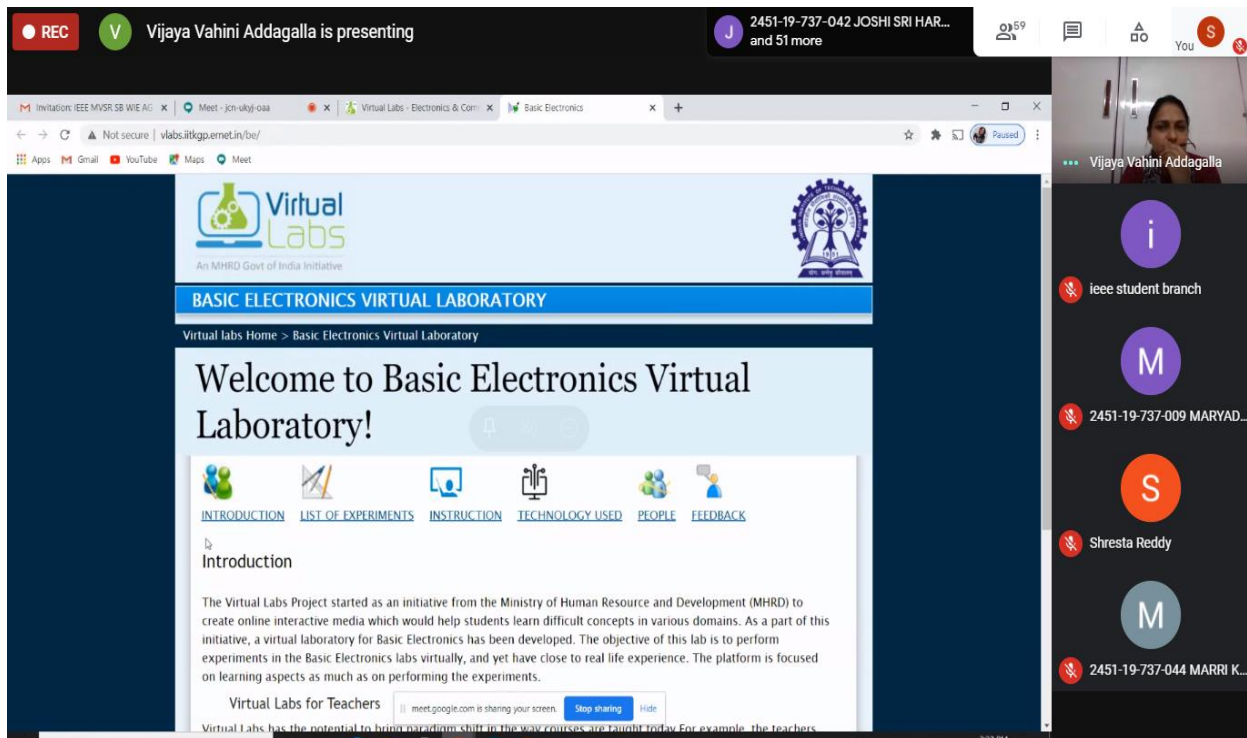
REC V Vijaya Vahini Addagalla is presenting

J 2451-19-737-042 JOSHI SRI HAR... and 51 more

59

You S

Invitation: IEEE MVSR SB WIE AG × | Meet - jcn-ukyj-oaa × | Virtual Labs - Electronics & Com × | Basic Electronics ×

Not secure | vlabs.iitkgp.ernet.in/be/

Paused

Apps Gmail YouTube Maps Meet

Virtual Labs
An MHRD Govt of India Initiative

BASIC ELECTRONICS VIRTUAL LABORATORY

Virtual labs Home > Basic Electronics Virtual Laboratory

Welcome to Basic Electronics Virtual Laboratory!

INTRODUCTION LIST OF EXPERIMENTS INSTRUCTION TECHNOLOGY USED PEOPLE FEEDBACK

Introduction

The Virtual Labs Project started as an initiative from the Ministry of Human Resource and Development (MHRD) to create online interactive media which would help students learn difficult concepts in various domains. As a part of this initiative, a virtual laboratory for Basic Electronics has been developed. The objective of this lab is to perform experiments in the Basic Electronics labs virtually, and yet have close to real life experience. The platform is focused on learning aspects as much as on performing the experiments.

Virtual Labs for Teachers

meet.google.com is sharing your screen. Stop sharing Hide

Virtual Labs has the potential to bring paradigm shift in the way courses are taught today For example, the teachers

Vijaya Vahini Addagalla

i
ieee student branch

M
2451-19-737-009 MARYAD...

S
Shresta Reddy

M
2451-19-737-044 MARRI K...